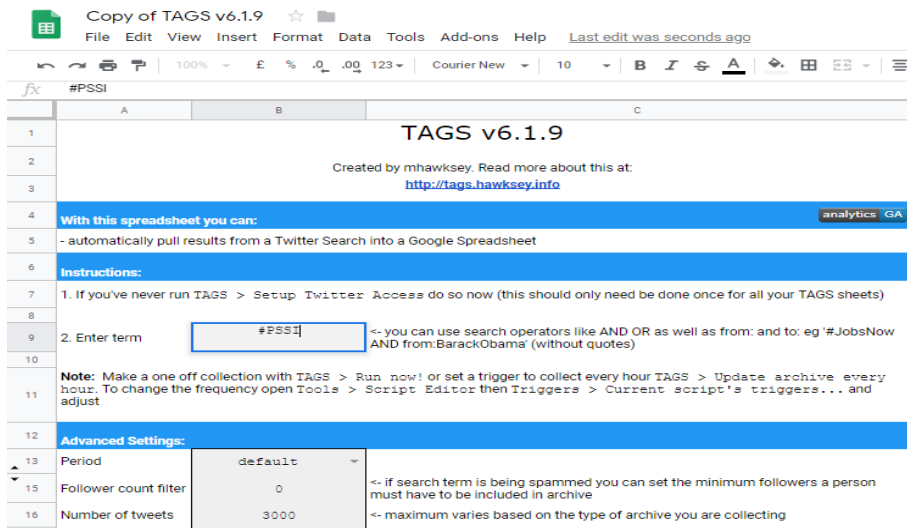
Copy of TAGS v6.1.9

File Edit View Insert Format Data Tools Add-ons Help Last edit was seconds ago

100% £ % .0 .00 123 Courier New 10 B I S A

fx #PSSI

| | A | B | C |
|---|---|---|---|
| 1 | TAGS v6.1.9 | | |
| 2 | Created by mhawksey. Read more about this at: | | |
| 3 | http://tags.hawksey.info | | |
| 4 | With this spreadsheet you can: | | analytics GA |
| 5 | - automatically pull results from a Twitter Search into a Google Spreadsheet | | |
| 6 | Instructions: | | |
| 7 | 1. If you've never run TAGS > Setup Twitter Access do so now (this should only need be done once for all your TAGS sheets) | | |
| 8 | | | |
| 9 | 2. Enter term | #PSSI | <- you can use search operators like AND OR as well as from: and to: eg '#JobsNow AND from:BarackObama' (without quotes) |
| 10 | | | |
| 11 | Note: Make a one off collection with TAGS > Run now! or set a trigger to collect every hour TAGS > Update archive every hour. To change the frequency open Tools > Script Editor then Triggers > Current script's triggers... and adjust | | |
| 12 | Advanced Settings: | | |
| 13 | Period | default | |
| 15 | Follower count filter | 0 | <- if search term is being spammed you can set the minimum followers a person must have to be included in archive |
| 16 | Number of tweets | 3000 | <- maximum varies based on the type of archive you are collecting |